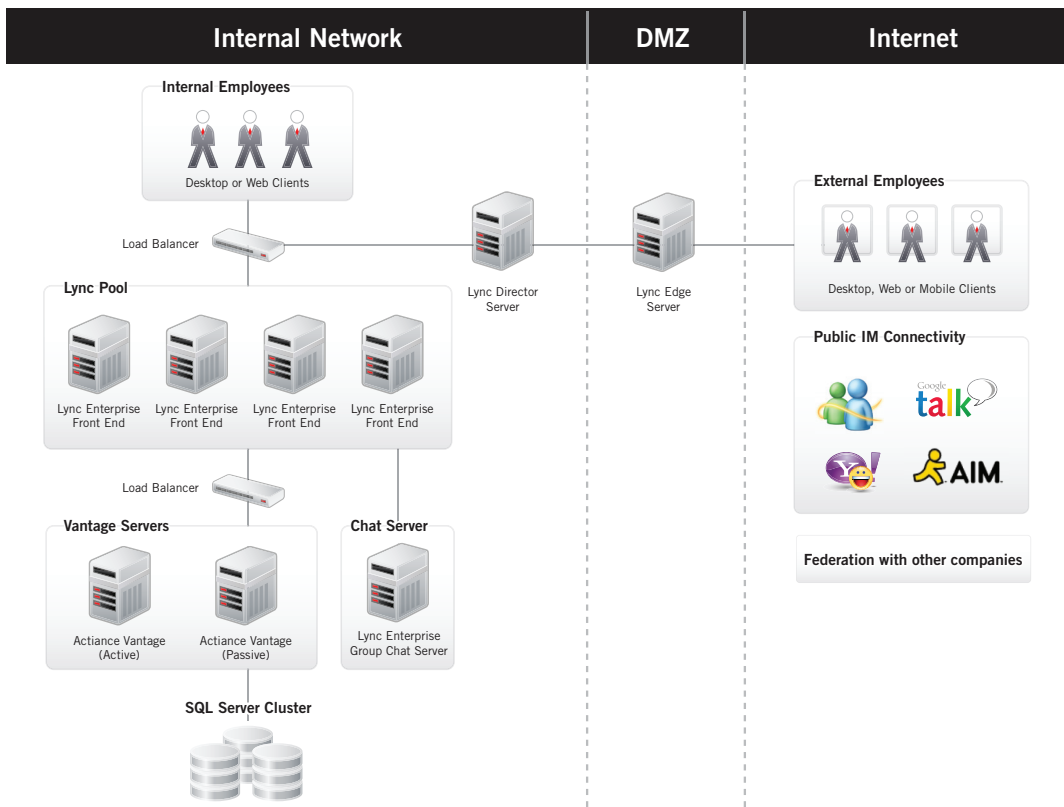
Internal Network

DMZ

Internet

Internal Employees

Desktop or Web Clients

Load Balancer

Lync Director Server

Lync Edge Server

External Employees

Desktop, Web or Mobile Clients

Lync Pool

Lync Enterprise Front End

Lync Enterprise Front End

Lync Enterprise Front End

Lync Enterprise Front End

Public IM Connectivity

Google talk

AIM

Load Balancer

Vantage Servers

Actiance Vantage (Active)

Actiance Vantage (Passive)

Chat Server

Lync Enterprise Group Chat Server

Federation with other companies

SQL Server Cluster